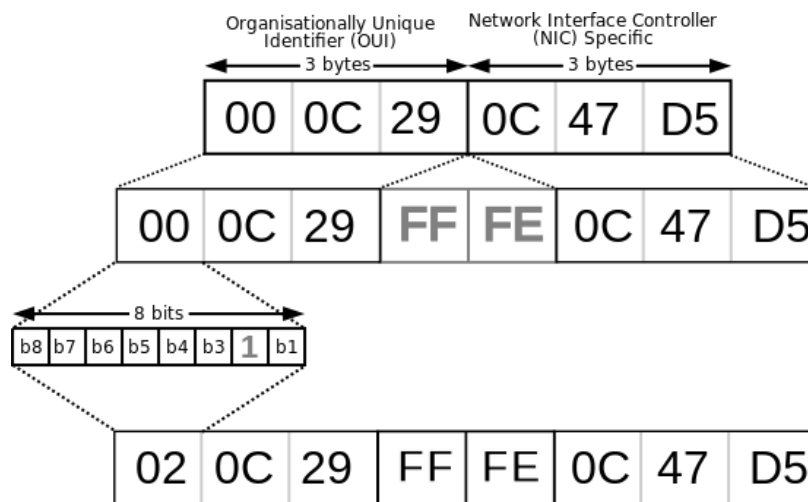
Organisationally Unique Identifier (OUI)

Network Interface Controller (NIC) Specific

3 bytes

3 bytes

| 00 | 0C | 29 | 0C | 47 | D5 |
|---|---|---|---|---|---|

| 00 | 0C | 29 | FF | FE | 0C | 47 | D5 |
|---|---|---|---|---|---|---|---|

8 bits

| b8 | b7 | b6 | b5 | b4 | b3 | 1 | b1 |
|---|---|---|---|---|---|---|---|

| 02 | 0C | 29 | FF | FE | 0C | 47 | D5 |
|---|---|---|---|---|---|---|---|